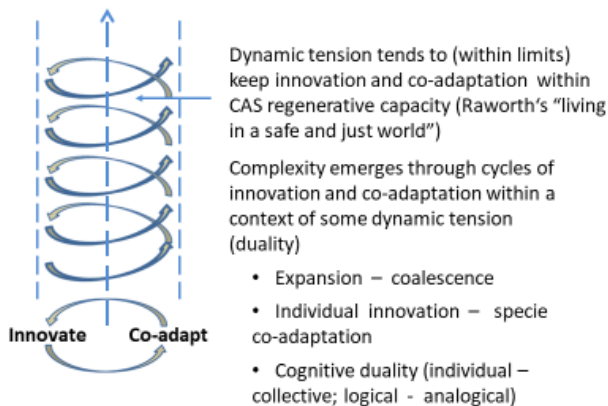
Dynamic tension tends to (within limits) keep innovation and co-adaptation within CAS regenerative capacity (Raworth's "living in a safe and just world")

Complexity emerges through cycles of innovation and co-adaptation within a context of some dynamic tension (duality)

• Expansion – coalescence

• Individual innovation – specie co-adaptation

• Cognitive duality (individual – collective; logical - analogical)

Innovate

Co-adapt